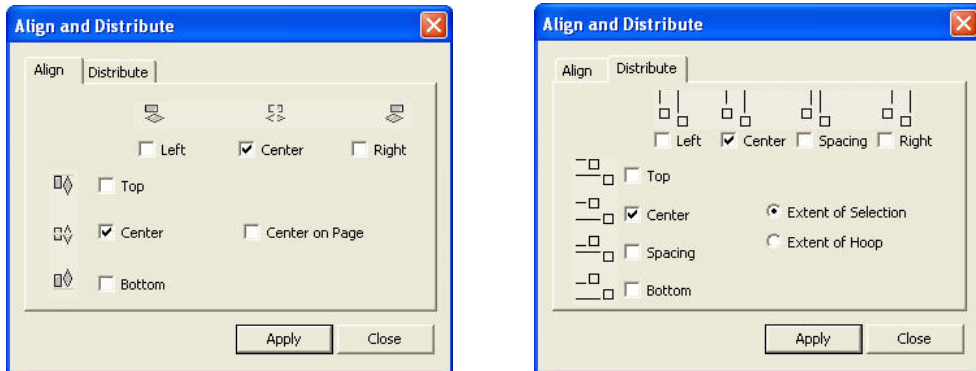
Align and Distribute

Align | Distribute

Left
Center
Right

Top

Center

Center on Page

Bottom

Apply | Close

Align and Distribute

Align | Distribute

Left
Center
Spacing
Right

Top

Center

Extent of Selection

Extent of Hoop

Spacing

Bottom

Apply | Close